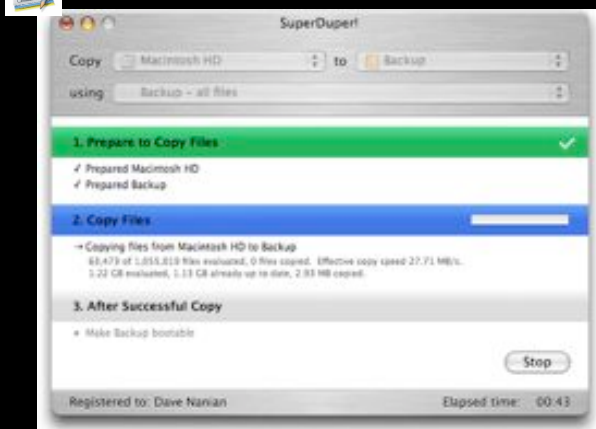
SuperDuper!

Copy Macintosh HD to Backup

using Backup - all files

1. Prepare to Copy Files

✓ Prepared Macintosh HD
✓ Prepared Backup

2. Copy Files

→ Copying files from Macintosh HD to Backup
63,473 of 1,055,819 files evaluated, 0 files copied. Effective copy speed 27.71 MB/s.
1.22 GB evaluated, 1.13 GB already up to date, 2.93 MB copied.

3. After Successful Copy

• Make Backup bootable

Stop

Registered to: Dave Nanian

Elapsed time: 00:43